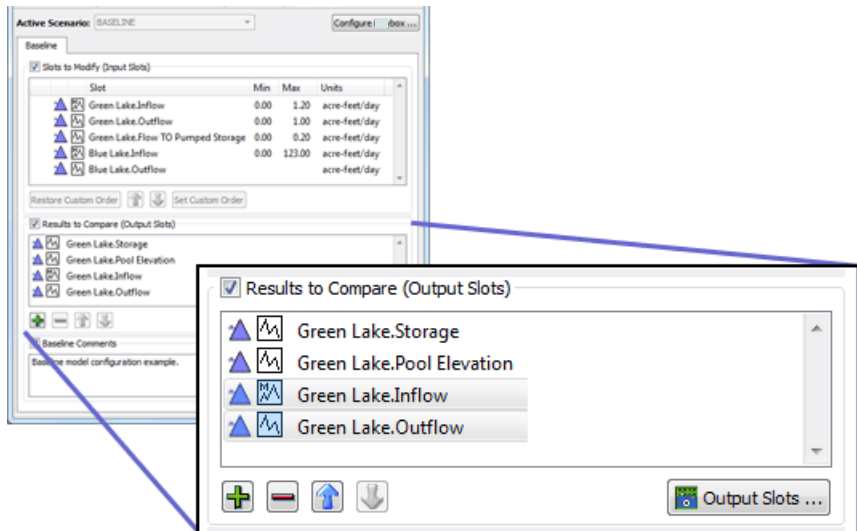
Active Scenario: BASELINE

Configure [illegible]box ...

Baseline

Slots to Modify (Input Slots)

| Slot | Min | Max | Units |
|---|---|---|---|
| Green Lake.Inflow | 0.00 | 1.20 | acre-feet/day |
| Green Lake.Outflow | 0.00 | 1.00 | acre-feet/day |
| Green Lake.Flow TO Pumped Storage | 0.00 | 0.20 | acre-feet/day |
| Blue Lake.Inflow | 0.00 | 123.00 | acre-feet/day |
| Blue Lake.Outflow | | | acre-feet/day |

Restore Custom Order

Set Custom Order

Results to Compare (Output Slots)

Green Lake.Storage
Green Lake.Pool Elevation
Green Lake.Inflow
Green Lake.Outflow

Baseline Comments

Baseline model configuration example.

Results to Compare (Output Slots)

Green Lake.Storage
Green Lake.Pool Elevation
Green Lake.Inflow
Green Lake.Outflow

Output Slots ...